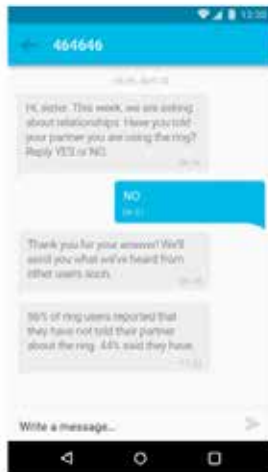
13:30

464646

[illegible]

Hi, sister. This week, we are asking about relationships. Have you told your partner you are using the ring? Reply YES or NO.

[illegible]

NO

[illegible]

Thank you for your answer! We'll send you what we've heard from other users soon.

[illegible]

56% of ring users reported that they have not told their partner about the ring. 44% said they have.

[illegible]

Write a message...